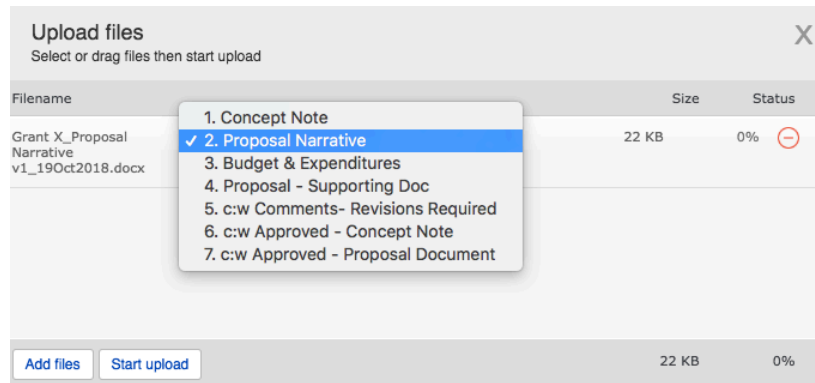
Upload files
Select or drag files then start upload

X

| Filename | Size | Status |
|---|---|---|
| Grant X_Proposal Narrative v1_19Oct2018.docx | 22 KB | 0% |

1. Concept Note
✓ 2. Proposal Narrative
3. Budget & Expenditures
4. Proposal - Supporting Doc
5. c:w Comments- Revisions Required
6. c:w Approved - Concept Note
7. c:w Approved - Proposal Document

Add files
Start upload
22 KB
0%